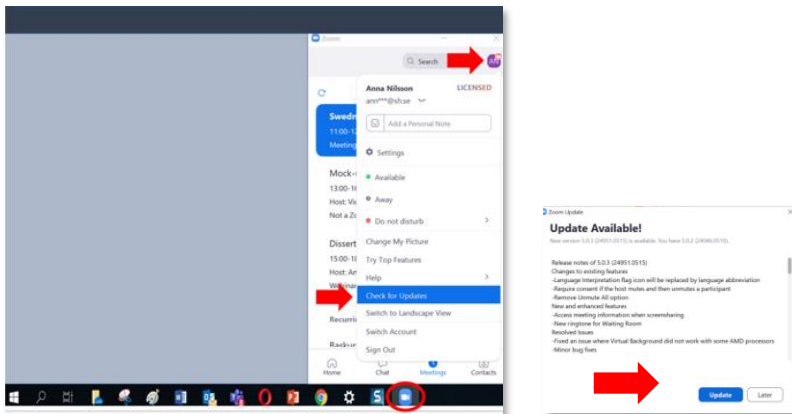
Zoom

Search

Anna Nilsson
ann***@sh.se

LICENSED

Add a Personal Note

Settings

Available

Away

Do not disturb

Change My Picture

Try Top Features

Help

Check for Updates

Switch to Landscape View

Switch Account

Sign Out

Swedn
11:00-12
Meeting

Mock-
13:00-1
Host: Vi
Not a Z

Dissert
15:00-1
Host: An
Webinar

Recurrin

Home

Chat

Meetings

Contacts

Zoom Update

Update Available!

New version 5.0.3 (24951.0515) is available. You have 5.0.2 (24046.0510).

Release notes of 5.0.3 (24951.0515)
Changes to existing features
-Language Interpretation flag icon will be replaced by language abbreviation
-Require consent if the host mutes and then unmutes a participant
-Remove Unmute All option
New and enhanced features
-Access meeting information when screensharing
-New ringtone for Waiting Room
Resolved Issues
-Fixed an issue where Virtual Background did not work with some AMD processors
-Minor bug fixes

Update

Later